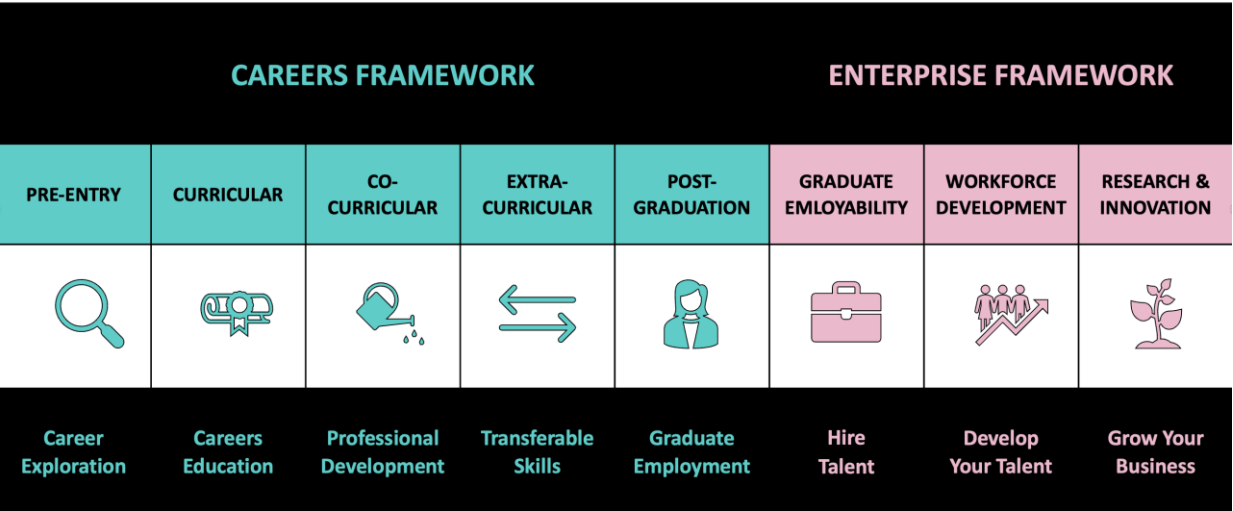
CAREERS FRAMEWORK

ENTERPRISE FRAMEWORK

| PRE-ENTRY | CURRICULAR | CO-CURRICULAR | EXTRA-CURRICULAR | POST-GRADUATION | GRADUATE EMLOYABILITY | WORKFORCE DEVELOPMENT | RESEARCH & INNOVATION |
|---|---|---|---|---|---|---|---|
| Career Exploration | Careers Education | Professional Development | Transferable Skills | Graduate Employment | Hire Talent | Develop Your Talent | Grow Your Business |